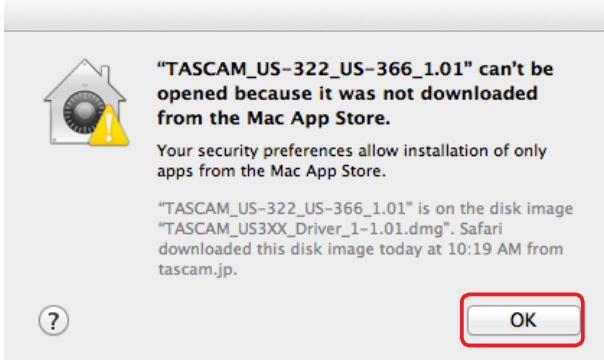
“TASCAM_US-322_US-366_1.01” can’t be opened because it was not downloaded from the Mac App Store.

Your security preferences allow installation of only apps from the Mac App Store.

“TASCAM_US-322_US-366_1.01” is on the disk image “TASCAM_US3XX_Driver_1-1.01.dmg”. Safari downloaded this disk image today at 10:19 AM from tascam.jp.

?

OK